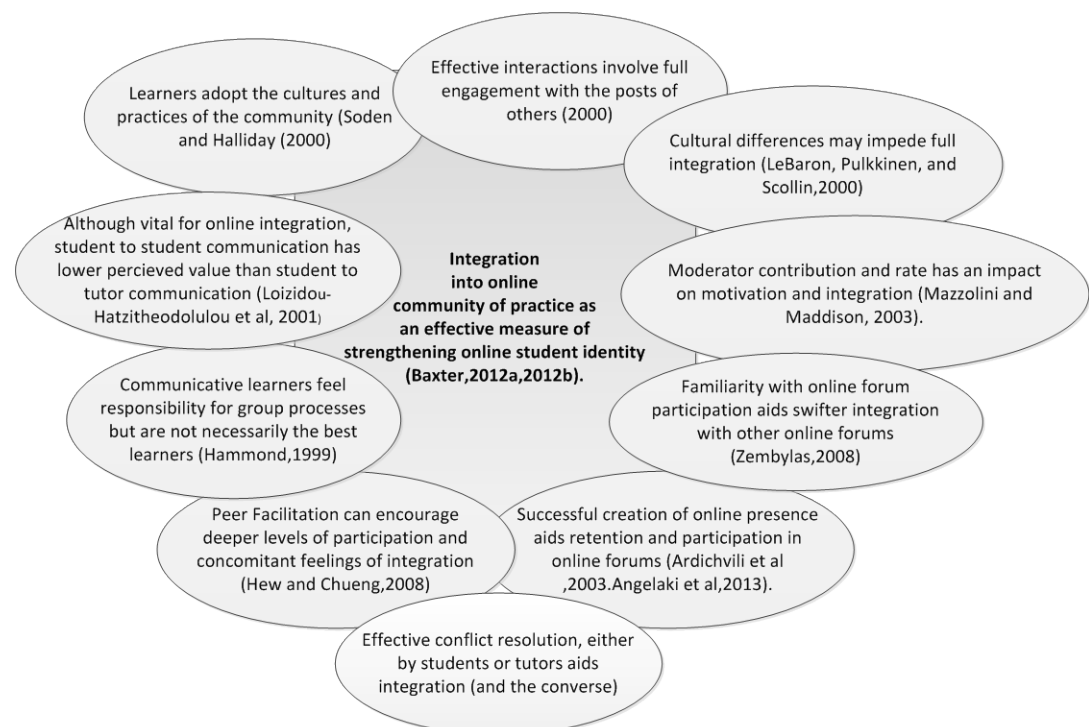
Learners adopt the cultures and practices of the community (Soden and Halliday (2000)

Effective interactions involve full engagement with the posts of others (2000)

Cultural differences may impede full integration (LeBaron, Pulkkinen, and Scollin,2000)

Although vital for online integration, student to student communication has lower percieved value than student to tutor communication (Loizidou-Hatzitheodolulou et al, 2001)

Integration into online community of practice as an effective measure of strengthening online student identity (Baxter,2012a,2012b).

Moderator contribution and rate has an impact on motivation and integration (Mazzolini and Maddison, 2003).

Communicative learners feel responsibility for group processes but are not necessarily the best learners (Hammond,1999)

Familiarity with online forum participation aids swifter integration with other online forums (Zembylas,2008)

Peer Facilitation can encourage deeper levels of participation and concomitant feelings of integration (Hew and Chueng,2008)

Successful creation of online presence aids retention and participation in online forums (Ardichvili et al ,2003.Angelaki et al,2013).

Effective conflict resolution, either by students or tutors aids integration (and the converse)